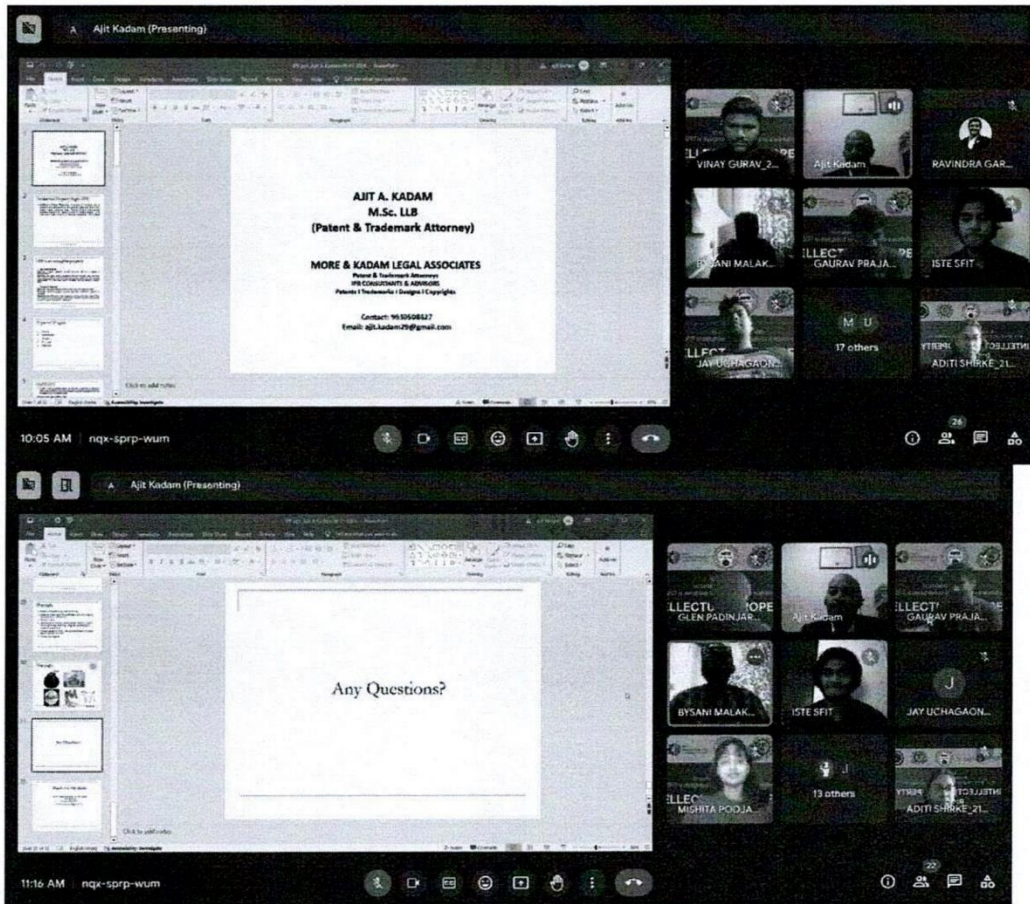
A Ajit Kadam (Presenting)

AJIT A. KADAM
M.Sc. LLB
(Patent & Trademark Attorney)

MORE & KADAM LEGAL ASSOCIATES
Patent & Trademark Attorneys
IPR CONSULTANTS & ADVISORS
Patents | Trademarks | Designs | Copyrights

Contact: 9650508527
Email: ajit.kadam29@gmail.com

Click to add notes

VINAY GURAV_2...
Ajit Kadam
RAVINDRA GAR...
BYSANI MALAK...
GAURAV PRAJA...
ISTE SFIT
JAY UCHAGAON...
M U
17 others
ADITI SHIRKE_21...

10:05 AM | nqx-sprp-wum

26

A Ajit Kadam (Presenting)

Any Questions?

Click to add notes

GLEN PADINJAR...
Ajit Kadam
GAURAV PRAJA...
BYSANI MALAK...
ISTE SFIT
J
JAY UCHAGAON...
MISHITA POOJA...
13 others
ADITI SHIRKE_21...

11:16 AM | nqx-sprp-wum

22